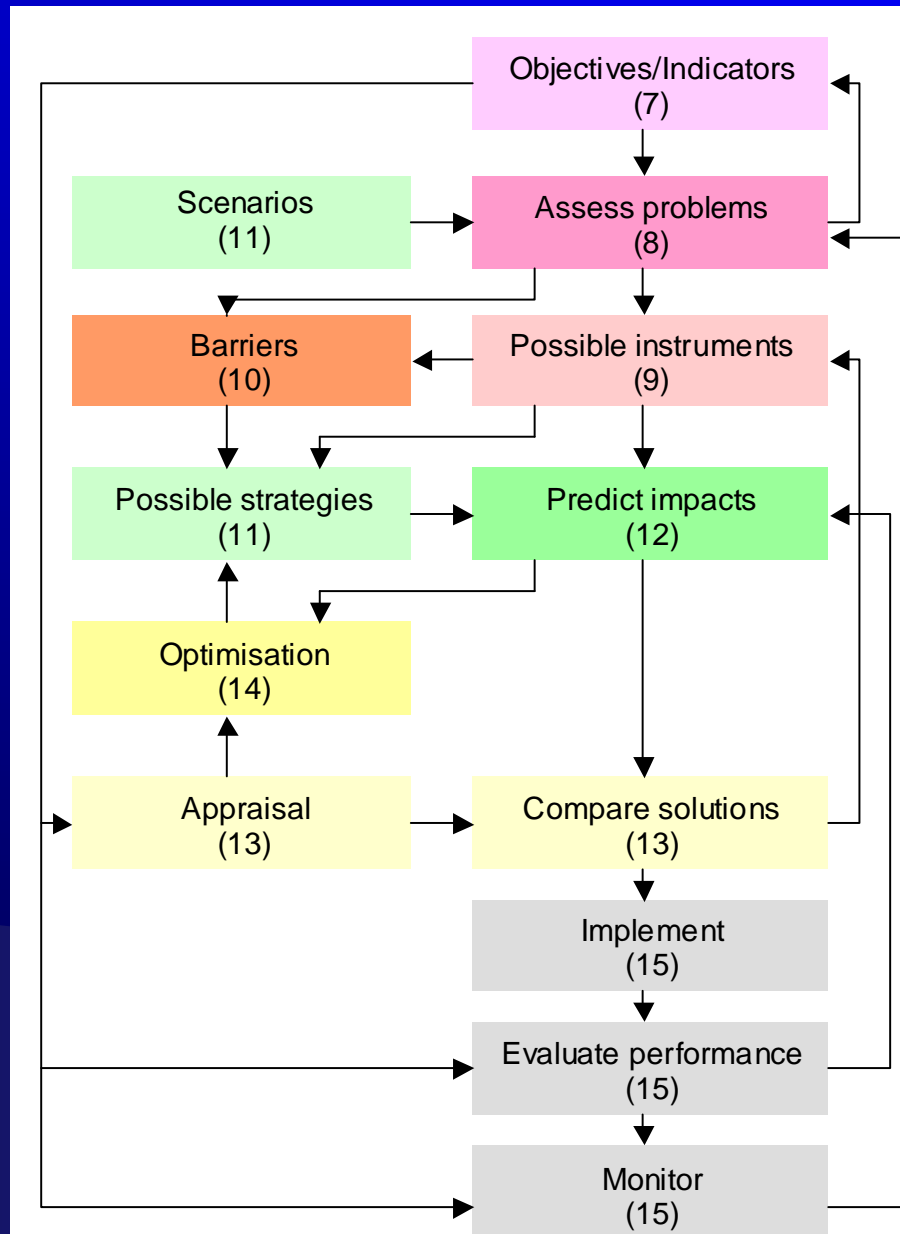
Objectives/Indicators
(7)

Scenarios
(11)

Assess problems
(8)

Barriers
(10)

Possible instruments
(9)

Possible strategies
(11)

Predict impacts
(12)

Optimisation
(14)

Appraisal
(13)

Compare solutions
(13)

Implement
(15)

Evaluate performance
(15)

Monitor
(15)